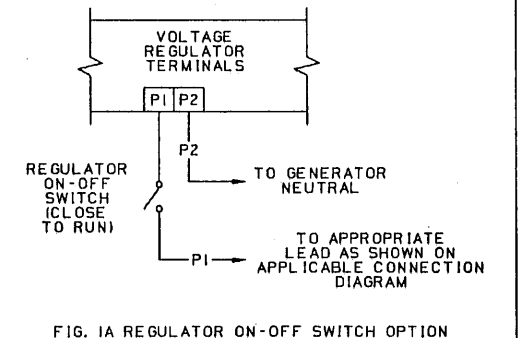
VOLTAGE REGULATOR TERMINALS

P1 P2

P2

REGULATOR ON-OFF SWITCH (CLOSE TO RUN)

TO GENERATOR NEUTRAL

P1

TO APPROPRIATE LEAD AS SHOWN ON APPLICABLE CONNECTION DIAGRAM

FIG. 1A REGULATOR ON-OFF SWITCH OPTION